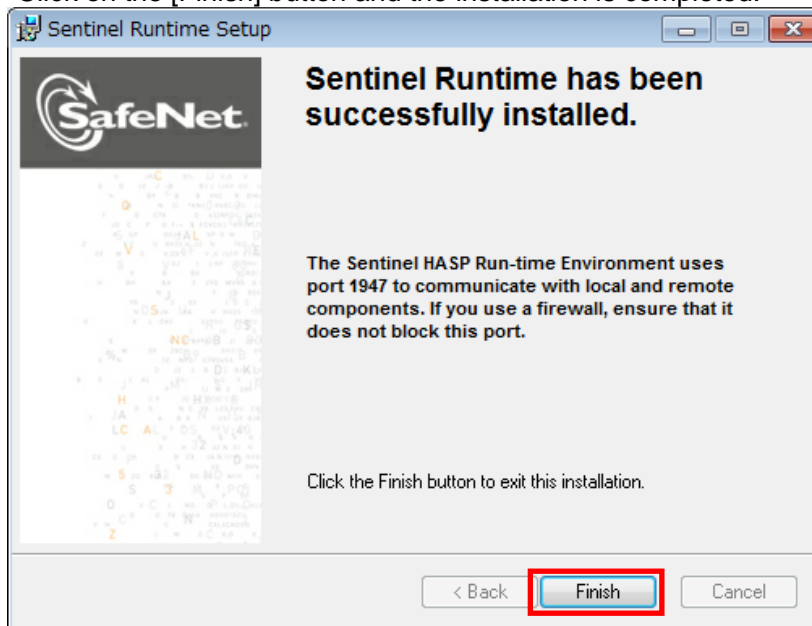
Sentinel Runtime Setup

SafeNet

Sentinel Runtime has been successfully installed.

The Sentinel HASP Run-time Environment uses port 1947 to communicate with local and remote components. If you use a firewall, ensure that it does not block this port.

Click the Finish button to exit this installation.

< Back

Finish

Cancel